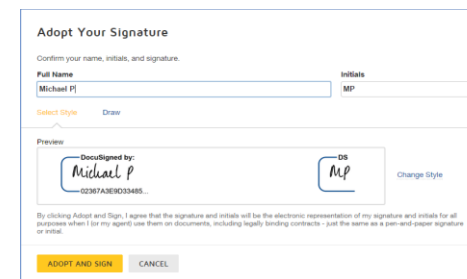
Adopt Your Signature

Confirm your name, initials, and signature.

Full Name
Michael P

Initials
MP

Select Style
Draw

Preview

DocuSigned by:
Michael P
02367A3E9D33485...

DS
MP

Change Style

By clicking Adopt and Sign, I agree that the signature and initials will be the electronic representation of my signature and initials for all purposes when I (or my agent) use them on documents, including legally binding contracts - just the same as a pen-and-paper signature or initial.

ADOPT AND SIGN
CANCEL